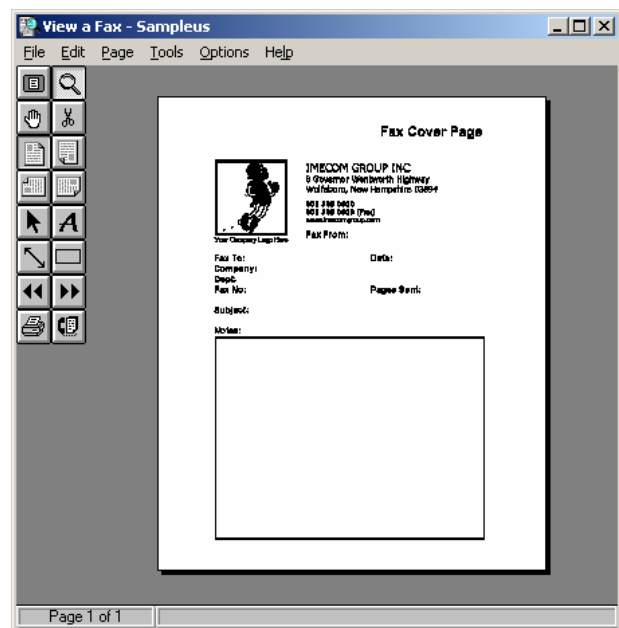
View a Fax - Sampleus

File Edit Page Tools Options Help

Fax Cover Page

IMECOM GROUP INC
9 Governor Wentworth Highway
Wolfeboro, New Hampshire 03894

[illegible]
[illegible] (Fax)
www.imecomgroup.com

Your Company Logo Here

Fax From:

Fax To:
Company:
Dept:
Fax No:

Date:

Pages Sent:

Subject:

Notes:

Page 1 of 1